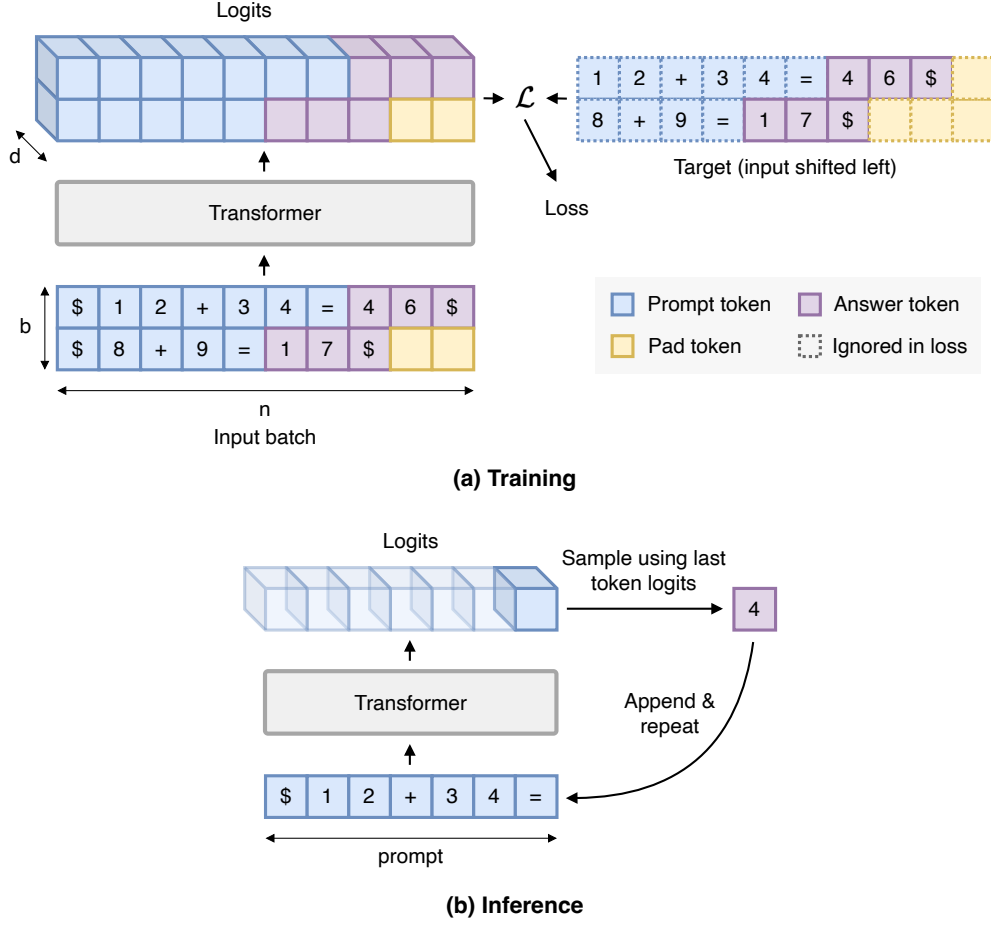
Logits

d

$\mathcal{L}$

| 1 | 2 | + | 3 | 4 | = | 4 | 6 | $ |  |
|---|---|---|---|---|---|---|---|---|---|
| 8 | + | 9 | = | 1 | 7 | $ |  |  |  |

Target (input shifted left)

Loss

Transformer

b

| $ | 1 | 2 | + | 3 | 4 | = | 4 | 6 | $ |
|---|---|---|---|---|---|---|---|---|---|
| $ | 8 | + | 9 | = | 1 | 7 | $ |  |  |

n

Input batch

Prompt token
Answer token
Pad token
Ignored in loss

(a) Training

Logits

Sample using last token logits

4

Append & repeat

Transformer

| $ | 1 | 2 | + | 3 | 4 | = |
|---|---|---|---|---|---|---|

prompt

(b) Inference